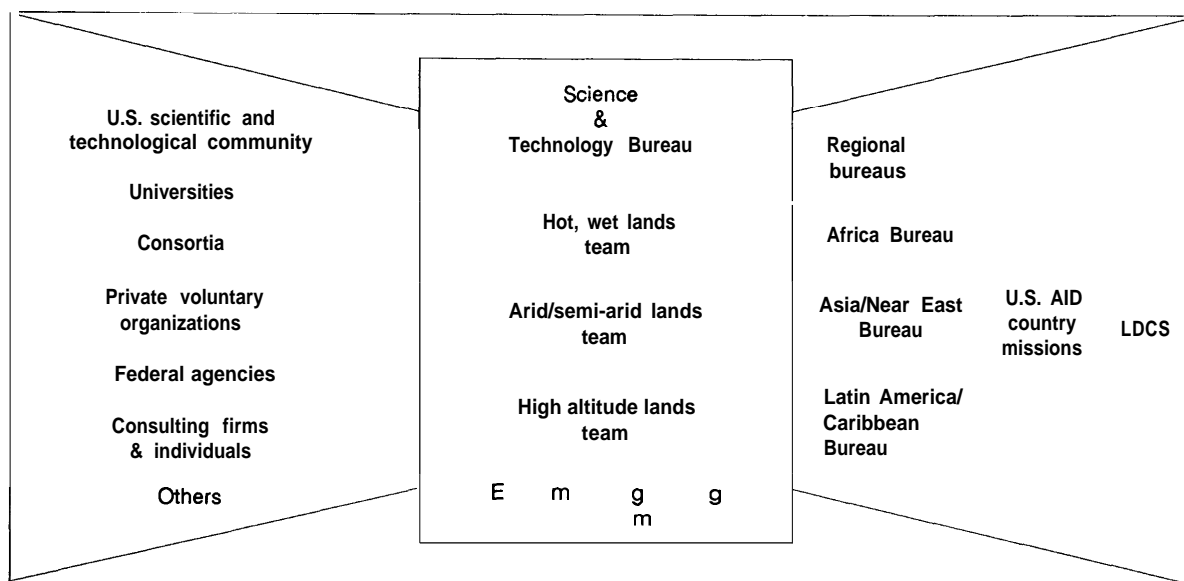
U.S. scientific and technological community

Universities

Consortia

Private voluntary organizations

Federal agencies

Consulting firms & individuals

Others

Science & Technology Bureau

Hot, wet lands team

Arid/semi-arid lands team

High altitude lands team

E m g g m

Regional bureaus

Africa Bureau

Asia/Near East Bureau

Latin America/ Caribbean Bureau

U.S. AID country missions

LDCS